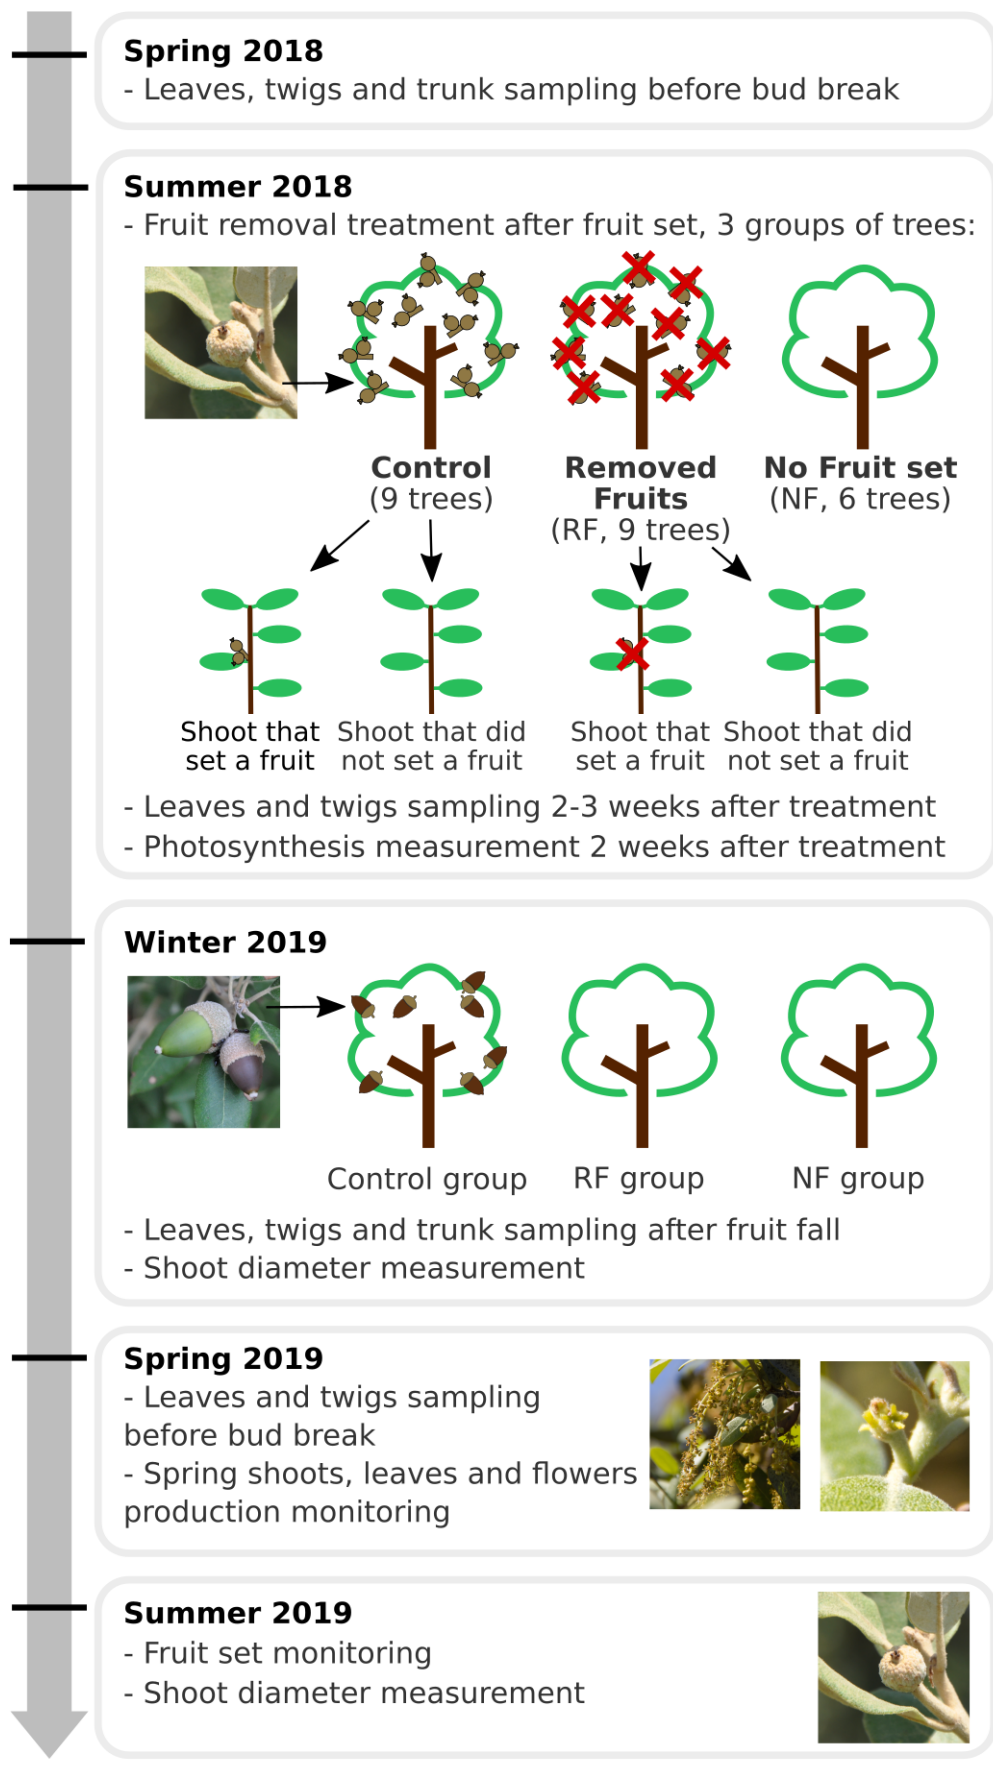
**Spring 2018**
- Leaves, twigs and trunk sampling before bud break

**Summer 2018**
- Fruit removal treatment after fruit set, 3 groups of trees:

**Control**
(9 trees)

**Removed Fruits**
(RF, 9 trees)

**No Fruit set**
(NF, 6 trees)

Shoot that set a fruit

Shoot that did not set a fruit

Shoot that set a fruit

Shoot that did not set a fruit

- Leaves and twigs sampling 2-3 weeks after treatment
- Photosynthesis measurement 2 weeks after treatment

**Winter 2019**

Control group

RF group

NF group

- Leaves, twigs and trunk sampling after fruit fall
- Shoot diameter measurement

**Spring 2019**
- Leaves and twigs sampling before bud break
- Spring shoots, leaves and flowers production monitoring

**Summer 2019**
- Fruit set monitoring
- Shoot diameter measurement